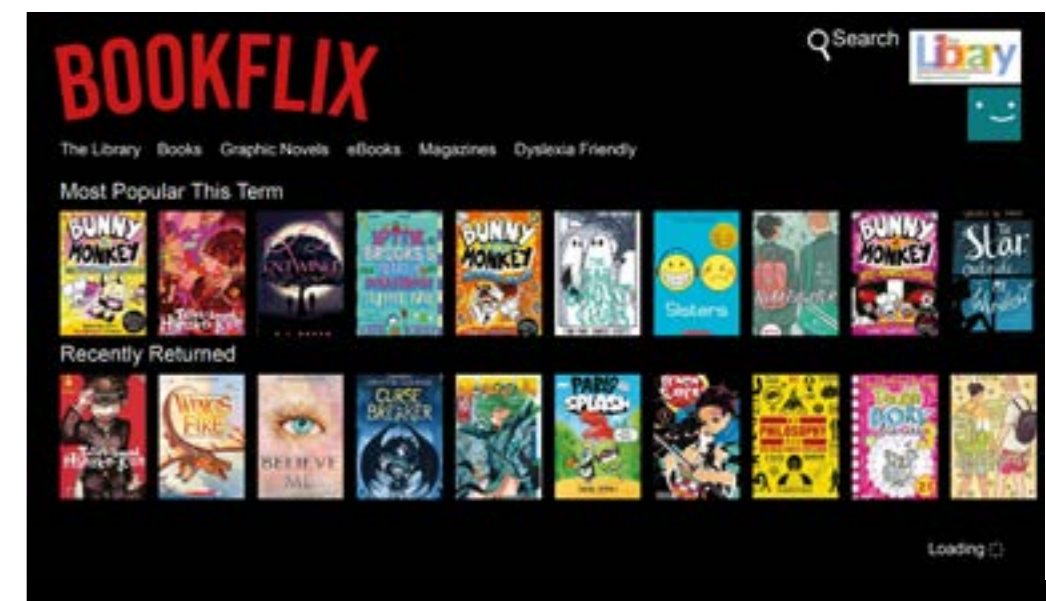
BOOKFLIX

Search

Libray

The Library Books Graphic Novels eBooks Magazines Dyslexia Friendly

Most Popular This Term

BUNNY VS MONKEY

ENTWINED

BUNNY VS MONKEY

Sisters

BUNNY VS MONKEY

The Star Outside my Window

Recently Returned

WINGS OF FIRE

BELIEVE ME

CURSE BREAKER

PARIS SPLASH

PHILOSOPHY

DORK DIARIES

Loading